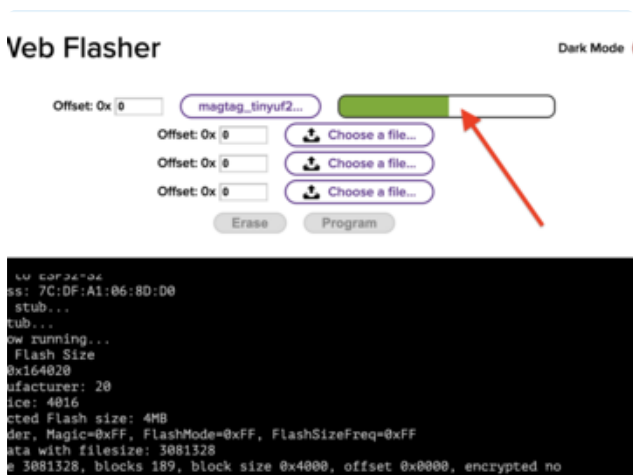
Web Flasher

Dark Mode

Offset: 0x 0
magtag_tinyuf2...

Offset: 0x 0
Choose a file...

Offset: 0x 0
Choose a file...

Offset: 0x 0
Choose a file...

Erase
Program

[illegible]
ss: 7C:DF:A1:06:8D:D0
stub...
tub...
ow running...
Flash Size
0x164020
ufacturer: 20
ice: 4016
cted Flash size: 4MB
der, Magic=0xFF, FlashMode=0xFF, FlashSizeFreq=0xFF
ata with filesize: 3081328
e 3081328, blocks 189, block size 0x4000, offset 0x0000, encrypted no